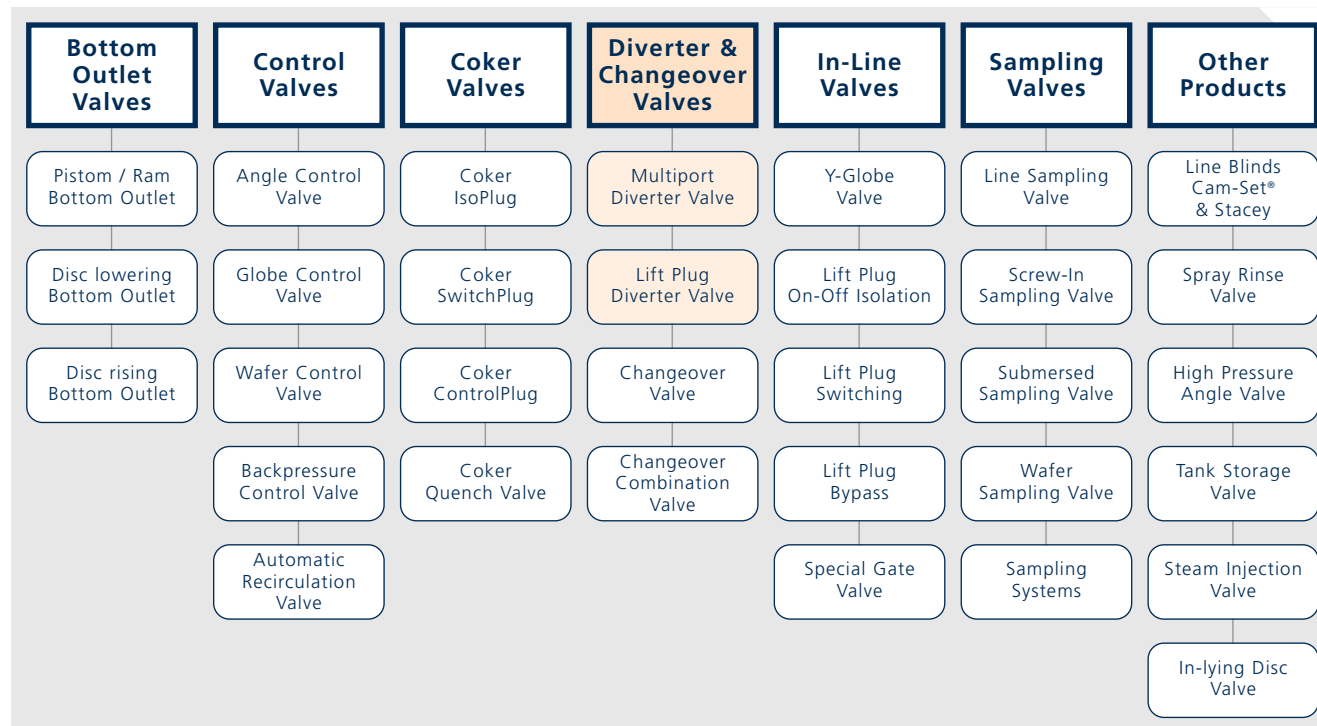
Bottom Outlet Valves

Pistom / Ram Bottom Outlet

Disc lowering Bottom Outlet

Disc rising Bottom Outlet

Control Valves

Angle Control Valve

Globe Control Valve

Wafer Control Valve

Backpressure Control Valve

Automatic Recirculation Valve

Coker Valves

Coker IsoPlug

Coker SwitchPlug

Coker ControlPlug

Coker Quench Valve

Diverter & Changeover Valves

Multiport Diverter Valve

Lift Plug Diverter Valve

Changeover Valve

Changeover Combination Valve

In-Line Valves

Y-Globe Valve

Lift Plug On-Off Isolation

Lift Plug Switching

Lift Plug Bypass

Special Gate Valve

Sampling Valves

Line Sampling Valve

Screw-In Sampling Valve

Submersed Sampling Valve

Wafer Sampling Valve

Sampling Systems

Other Products

Line Blinds Cam-Set® & Stacey

Spray Rinse Valve

High Pressure Angle Valve

Tank Storage Valve

Steam Injection Valve

In-lying Disc Valve